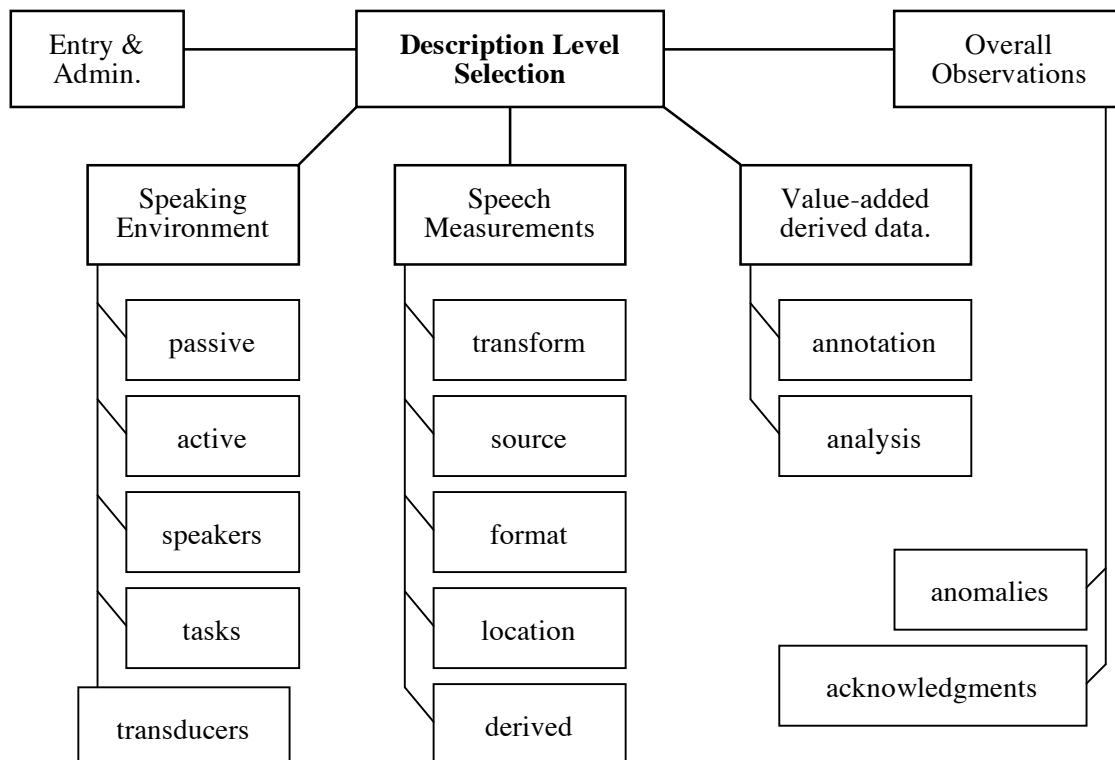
Entry & Admin.

**Description Level Selection**

Overall Observations

Speaking Environment

passive

active

speakers

tasks

transducers

Speech Measurements

transform

source

format

location

derived

Value-added derived data.

annotation

analysis

anomalies

acknowledgments